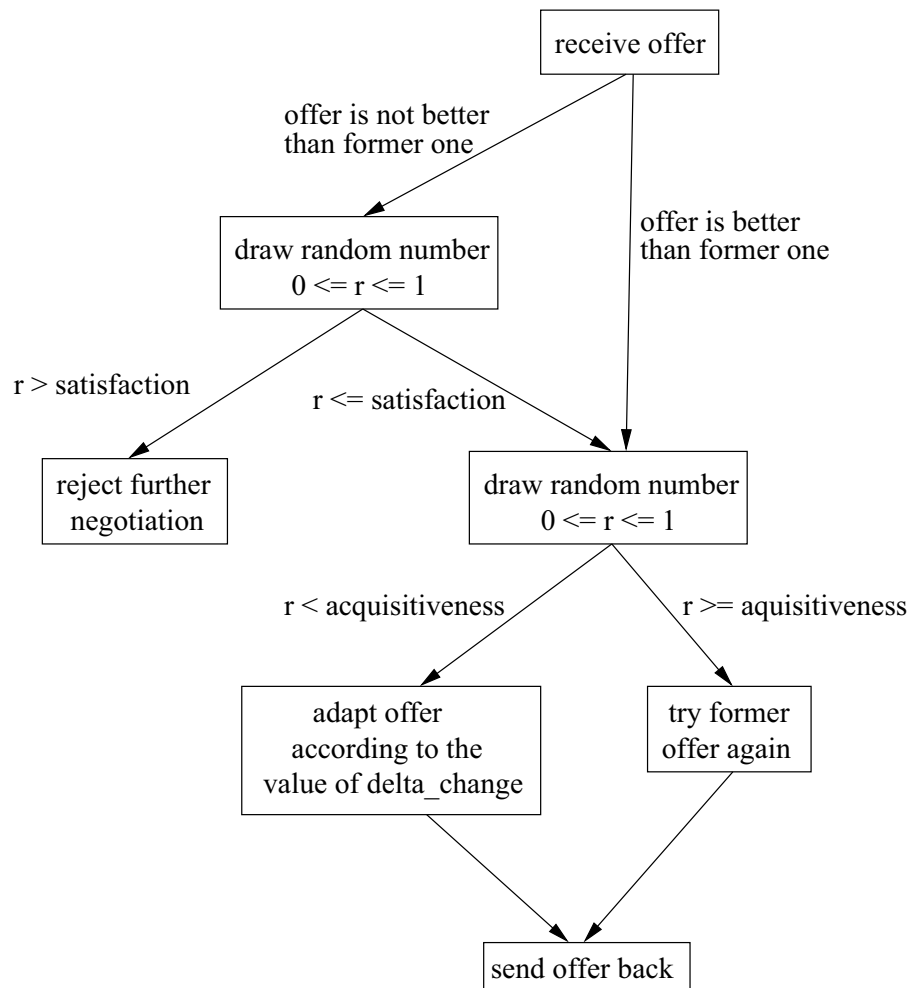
receive offer

offer is not better than former one

offer is better than former one

draw random number
0 <= r <= 1

r > satisfaction

r <= satisfaction

reject further negotiation

draw random number
0 <= r <= 1

r < acquisitiveness

r >= aquisitiveness

adapt offer according to the value of delta_change

try former offer again

send offer back